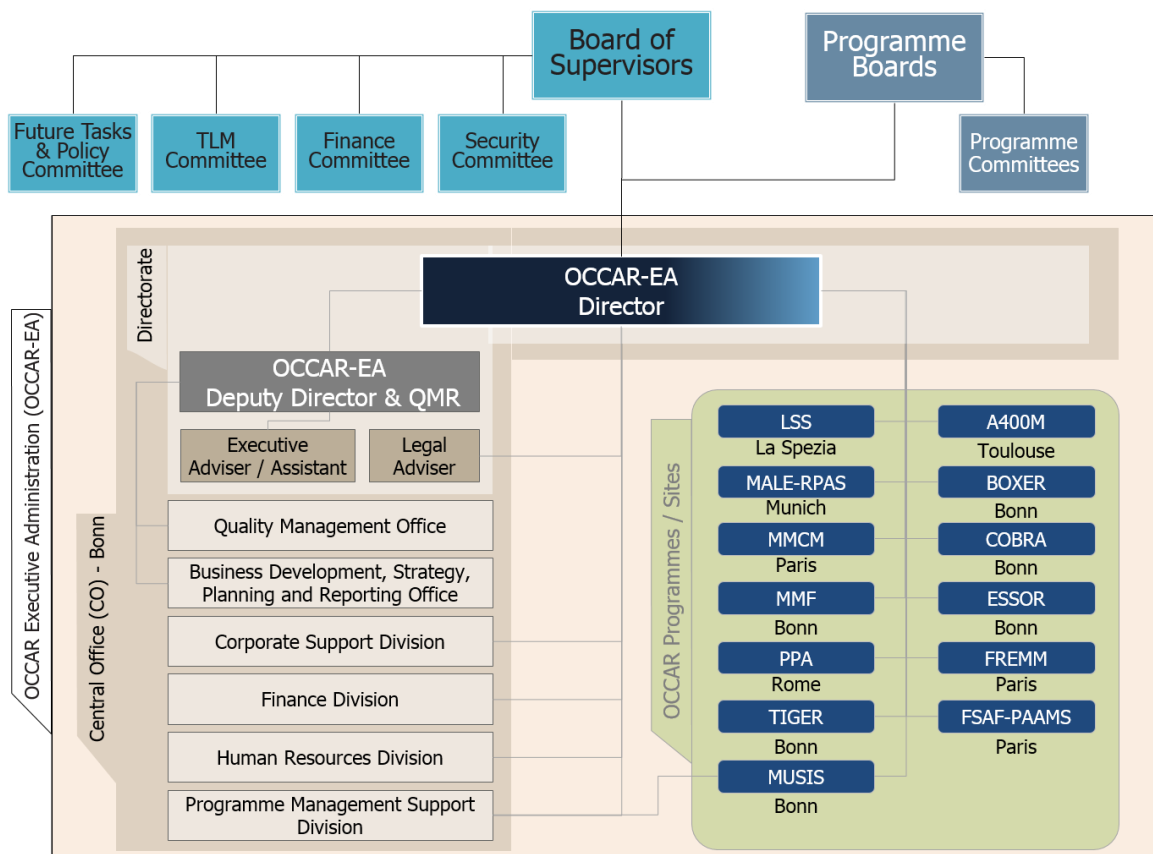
Board of Supervisors

Programme Boards

Future Tasks & Policy Committee

TLM Committee

Finance Committee

Security Committee

Programme Committees

OCCAR Executive Administration (OCCAR-EA)

Directorate

OCCAR-EA Director

OCCAR-EA Deputy Director & QMR

Executive Adviser / Assistant

Legal Adviser

Central Office (CO) - Bonn

Quality Management Office

Business Development, Strategy, Planning and Reporting Office

Corporate Support Division

Finance Division

Human Resources Division

Programme Management Support Division

OCCAR Programmes / Sites

LSS
La Spezia

A400M
Toulouse

MALE-RPAS
Munich

BOXER
Bonn

MMCM
Paris

COBRA
Bonn

MMF
Bonn

ESSOR
Bonn

PPA
Rome

FREMM
Paris

TIGER
Bonn

FSAF-PAAMS
Paris

MUSIS
Bonn